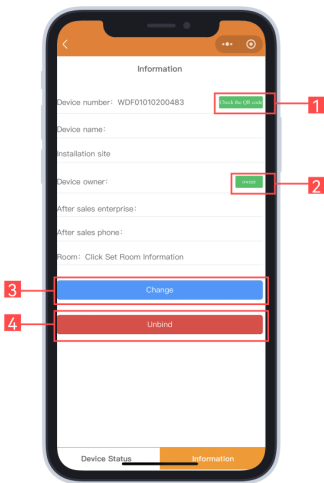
Information

Device number: WDF01010200483

Check the QR code

1

Device name:

Installation site

Device owner:

owner

2

After sales enterprise:

After sales phone:

Room: Click Set Room Information

3

Change

4

Unbind

Device Status

Information